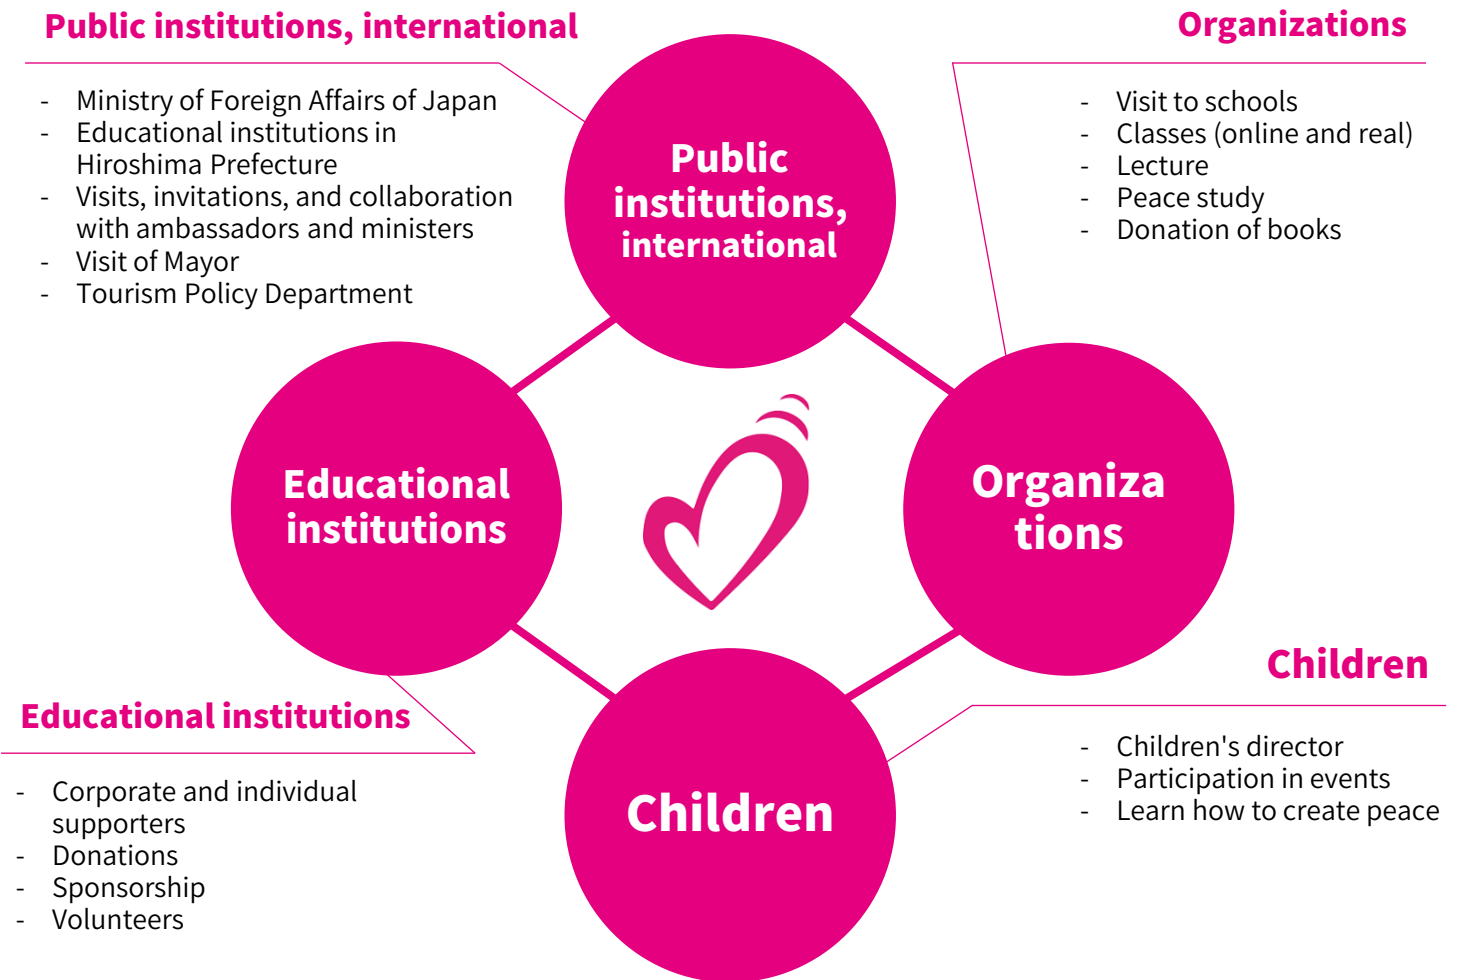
Public institutions, international

- Ministry of Foreign Affairs of Japan
- Educational institutions in Hiroshima Prefecture
- Visits, invitations, and collaboration with ambassadors and ministers
- Visit of Mayor
- Tourism Policy Department

Organizations

- Visit to schools
- Classes (online and real)
- Lecture
- Peace study
- Donation of books

Public institutions, international

Educational institutions

Organiza tions

Children

Children

- Children's director
- Participation in events
- Learn how to create peace

Educational institutions

- Corporate and individual supporters
- Donations
- Sponsorship
- Volunteers